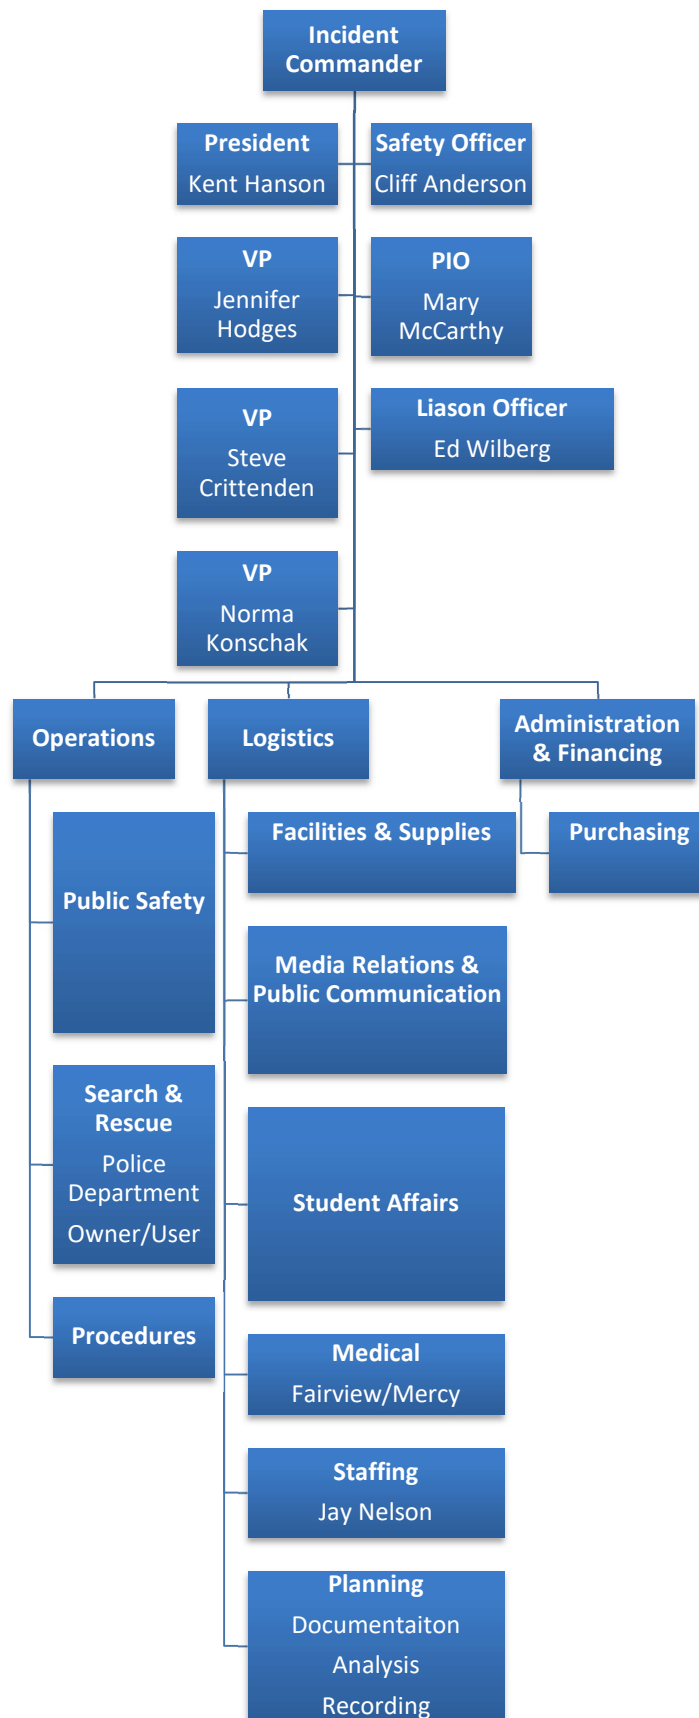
Incident Commander

President
Kent Hanson

Safety Officer
Cliff Anderson

VP
Jennifer Hodges

PIO
Mary McCarthy

VP
Steve Crittenden

Liason Officer
Ed Wilberg

VP
Norma Konschak

Operations

Logistics

Administration & Financing

Public Safety

Search & Rescue
Police Department
Owner/User

Procedures

Facilities & Supplies

Media Relations & Public Communication

Student Affairs

Medical
Fairview/Mercy

Staffing
Jay Nelson

Planning
Documentaiton
Analysis
Recording

Purchasing